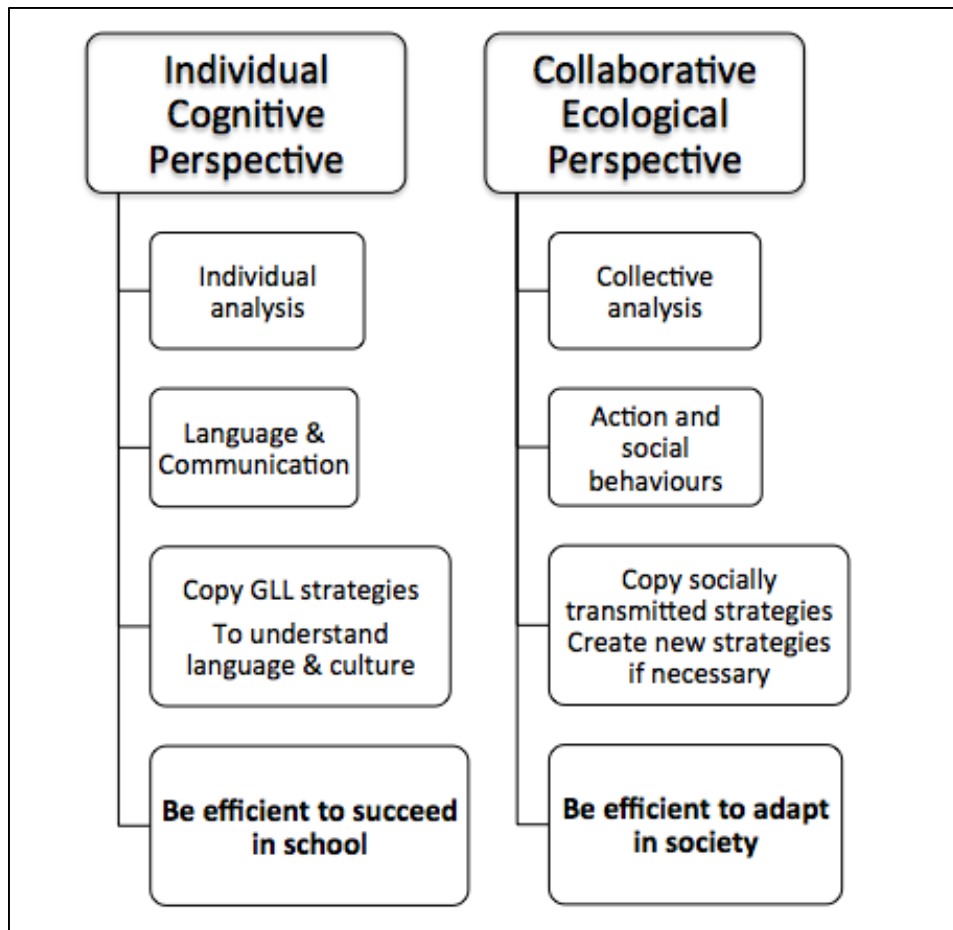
Individual Cognitive Perspective

Individual analysis

Language & Communication

Copy GLL strategies
To understand language & culture

Be efficient to succeed in school

Collaborative Ecological Perspective

Collective analysis

Action and social behaviours

Copy socially transmitted strategies Create new strategies if necessary

Be efficient to adapt in society